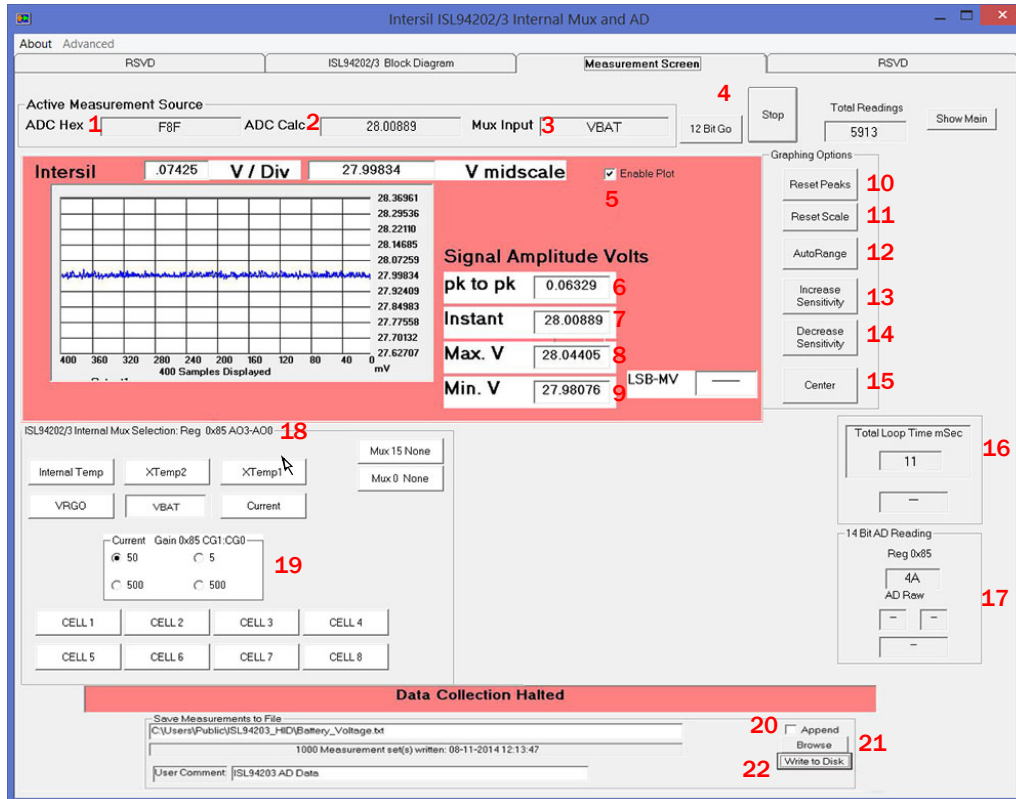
Intersil ISL94202/3 Internal Mux and AD

About Advanced

RSVD | ISL94202/3 Block Diagram | Measurement Screen | RSVD

Active Measurement Source
ADC Hex 1 F8F ADC Calc 2 28.00889 Mux Input 3 VBAT

4
12 Bit Go
Stop
Total Readings
5913
Show Main

Intersil .07425 V / Div 27.99834 V midscale
Enable Plot
5

28.36961
28.29536
28.22110
28.14685
28.07259
27.99834
27.92409
27.84983
27.77558
27.70132
27.62707
mV

400 360 320 280 240 200 160 120 80 40 0
400 Samples Displayed

Signal Amplitude Volts
pk to pk 0.06329 6
Instant 28.00889 7
Max. V 28.04405 8
Min. V 27.98076 9
LSB-MV —

Graphing Options
Reset Peaks 10
Reset Scale 11
AutoRange 12
Increase Sensitivity 13
Decrease Sensitivity 14
Center 15

ISL94202/3 Internal Mux Selection: Reg 0x85 AO3-AO0 18
Internal Temp XTemp2 XTemp1
VRGO VBAT Current
Mux 15 None
Mux 0 None

Current Gain 0x85 CG1:CG0
50 5
500 500
19

CELL 1 CELL 2 CELL 3 CELL 4
CELL 5 CELL 6 CELL 7 CELL 8

Total Loop Time mSec
11
—
16

14 Bit AD Reading
Reg 0x85
4A
AD Raw
— —
—
17

Data Collection Halted

Save Measurements to File
C:\Users\Public\ISL94203_HID\Battery_Voltage.txt
1000 Measurement set(s) written: 08-11-2014 12:13:47
User Comment ISL94203 AD Data
20 Append
Browse 21
22 Write to Disk